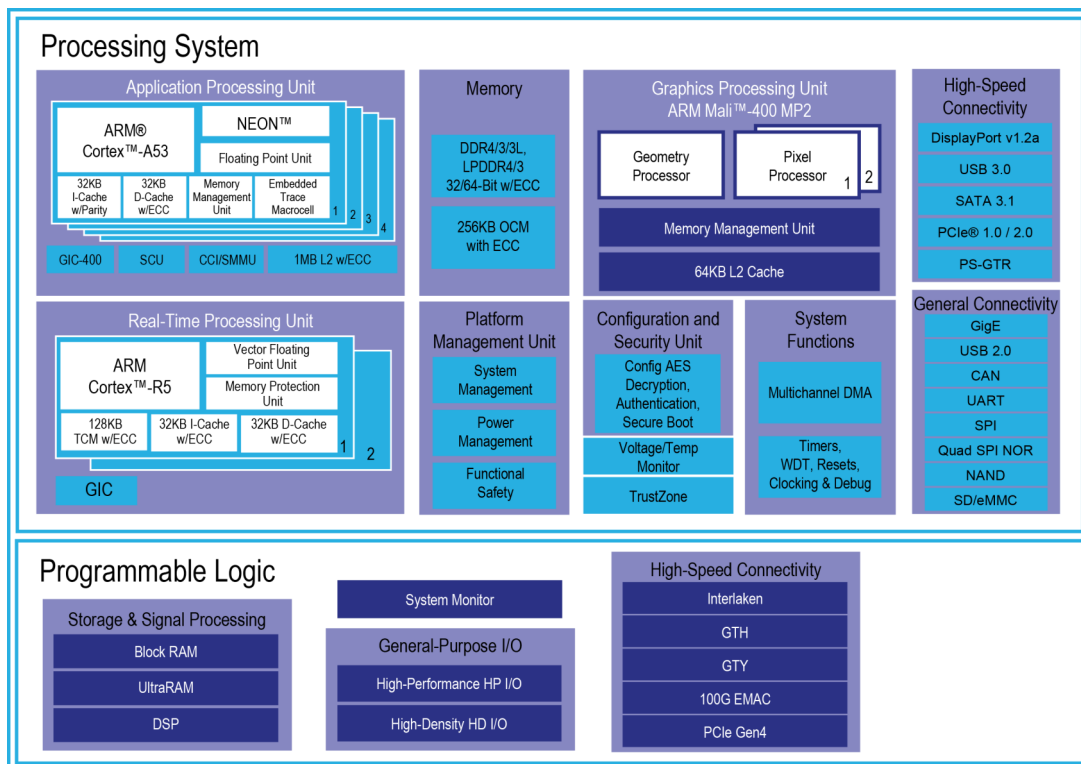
Processing System

Application Processing Unit

ARM®
Cortex™-A53

NEON™

Floating Point Unit

32KB I-Cache w/Parity

32KB D-Cache w/ECC

Memory Management Unit

Embedded Trace Macrocell

1 2 3 4

GIC-400

SCU

CCI/SMMU

1MB L2 w/ECC

Memory

DDR4/3/3L, LPDDR4/3 32/64-Bit w/ECC

256KB OCM with ECC

Graphics Processing Unit
ARM Mali™-400 MP2

Geometry Processor

Pixel Processor

1 2

Memory Management Unit

64KB L2 Cache

High-Speed Connectivity

DisplayPort v1.2a

USB 3.0

SATA 3.1

PCIe® 1.0 / 2.0

PS-GTR

Real-Time Processing Unit

ARM
Cortex™-R5

Vector Floating Point Unit

Memory Protection Unit

128KB TCM w/ECC

32KB I-Cache w/ECC

32KB D-Cache w/ECC

1 2

GIC

Platform Management Unit

System Management

Power Management

Functional Safety

Configuration and Security Unit

Config AES Decryption, Authentication, Secure Boot

Voltage/Temp Monitor

TrustZone

System Functions

Multichannel DMA

Timers, WDT, Resets, Clocking & Debug

General Connectivity

GigE

USB 2.0

CAN

UART

SPI

Quad SPI NOR

NAND

SD/eMMC

Programmable Logic

Storage & Signal Processing

Block RAM

UltraRAM

DSP

System Monitor

General-Purpose I/O

High-Performance HP I/O

High-Density HD I/O

High-Speed Connectivity

Interlaken

GTH

GTY

100G EMAC

PCIe Gen4